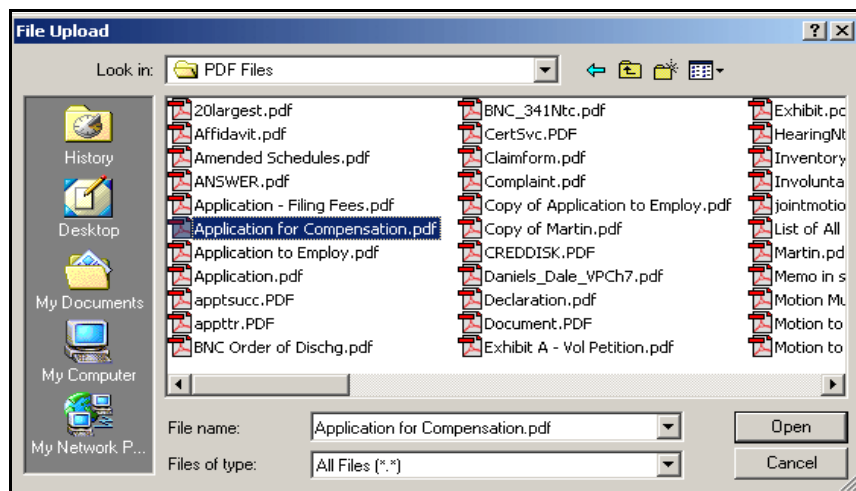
File Upload

?  X

Look in: PDF Files

History
Desktop
My Documents
My Computer
My Network P...

20largest.pdf
Affidavit.pdf
Amended Schedules.pdf
ANSWER.pdf
Application - Filing Fees.pdf
Application for Compensation.pdf
Application to Employ.pdf
Application.pdf
apptsucc.PDF
appttr.PDF
BNC Order of Dischg.pdf

BNC_341Ntc.pdf
CertSvc.PDF
Claimform.pdf
Complaint.pdf
Copy of Application to Employ.pdf
Copy of Martin.pdf
CREDDISK.PDF
Daniels_Dale_VPCh7.pdf
Declaration.pdf
Document.PDF
Exhibit A - Vol Petition.pdf

Exhibit.pc
HearingNt
Inventory
Involunta
jointmotio
List of All
Martin.pd
Memo in s
Motion Mu
Motion to
Motion to

File name: Application for Compensation.pdf

Files of type: All Files (*.*)

Open

Cancel